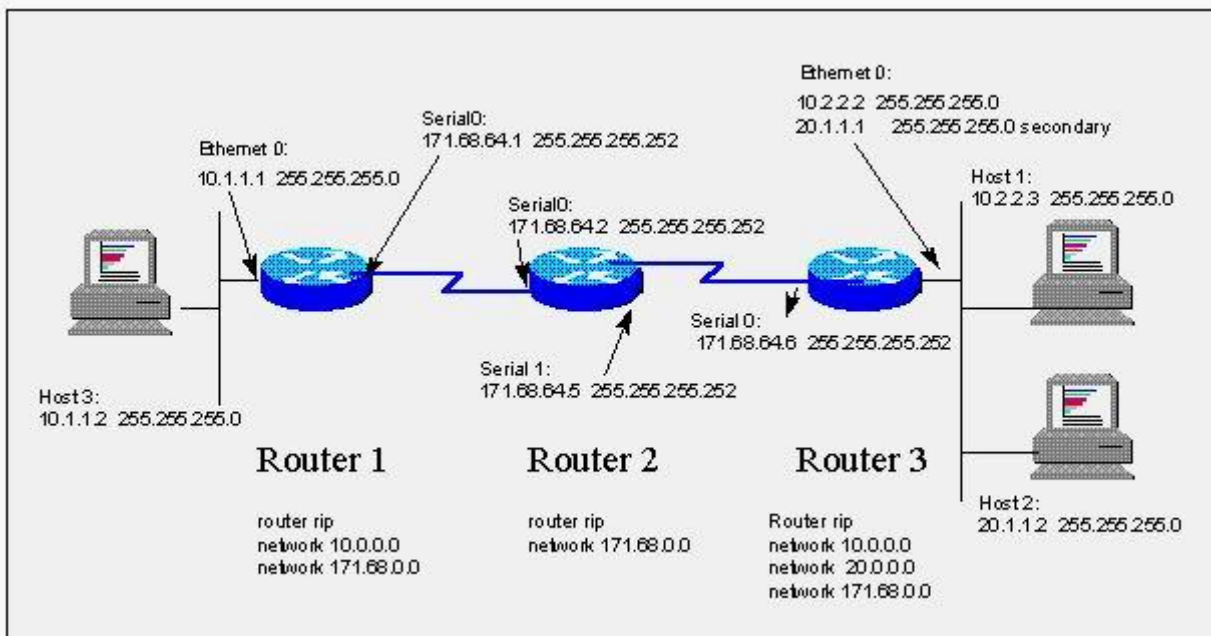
Ethernet 0:
10.2.2.2 255.255.255.0
20.1.1.1 255.255.255.0 secondary

Serial0:
171.68.64.1 255.255.255.252

Ethernet 0:
10.1.1.1 255.255.255.0

Serial0:
171.68.64.2 255.255.255.252

Host 1:
10.2.2.3 255.255.255.0

Serial 0:
171.68.64.6 255.255.255.252

Serial 1:
171.68.64.5 255.255.255.252

Host 3:
10.1.1.2 255.255.255.0

Router 1

Router 2

Router 3

Host 2:
20.1.1.2 255.255.255.0

router rip
network 10.0.0.0
network 171.68.0.0

router rip
network 171.68.0.0

Router rip
network 10.0.0.0
network 20.0.0.0
network 171.68.0.0